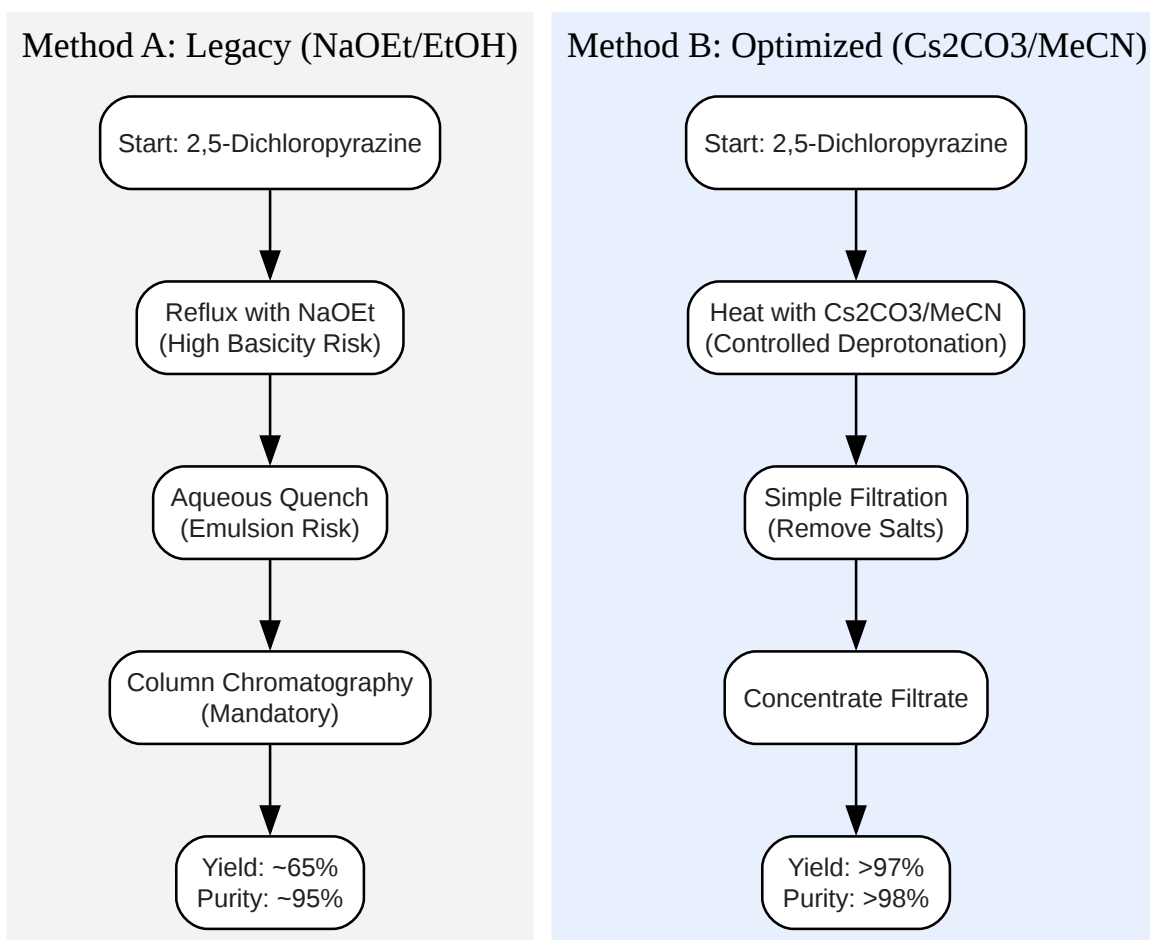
Method A: Legacy (NaOEt/EtOH)

Start: 2,5-Dichloropyrazine

Reflux with NaOEt (High Basicity Risk)

Aqueous Quench (Emulsion Risk)

Column Chromatography (Mandatory)

Yield: ~65%
Purity: ~95%

Method B: Optimized (Cs2CO3/MeCN)

Start: 2,5-Dichloropyrazine

Heat with Cs2CO3/MeCN (Controlled Deprotonation)

Simple Filtration (Remove Salts)

Concentrate Filtrate

Yield: >97%
Purity: >98%